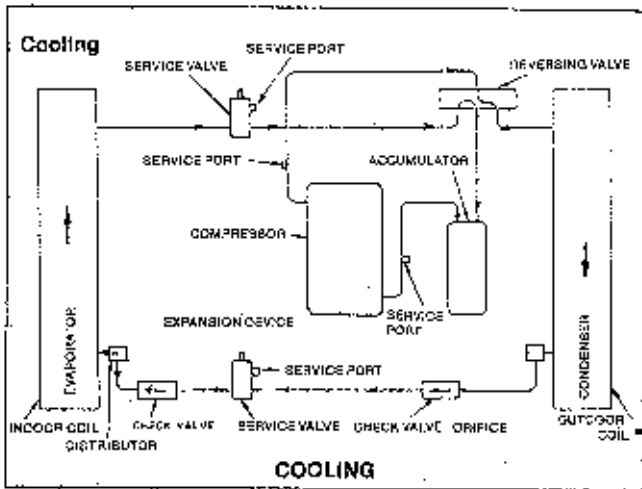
Cooling

SERVICE VALVE

SERVICE PORT

REVERSING VALVE

SERVICE PORT

ACCUMULATOR

COMPRESSOR

EXPANSION DEVICE

SERVICE PORT

EVAPORATOR

CONDENSER

SERVICE PORT

INDOOR COIL

DISTRIBUTOR

CHECK VALVE

SERVICE VALVE

CHECK VALVE

ORIFICE

OUTDOOR COIL

COOLING